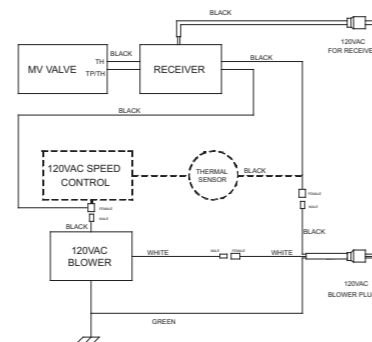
BLACK

120VAC
FOR RECEIVE

MV VALVE

TH
TP/TH

BLACK

RECEIVER

BLACK

BLACK

120VAC SPEED CONTROL

THERMAL SENSOR

BLACK

FEMALE
MALE

FEMALE
MALE

BLACK

120VAC BLOWER

WHITE

MALE
FEMALE

WHITE

120VAC
BLOWER PLU

GREEN